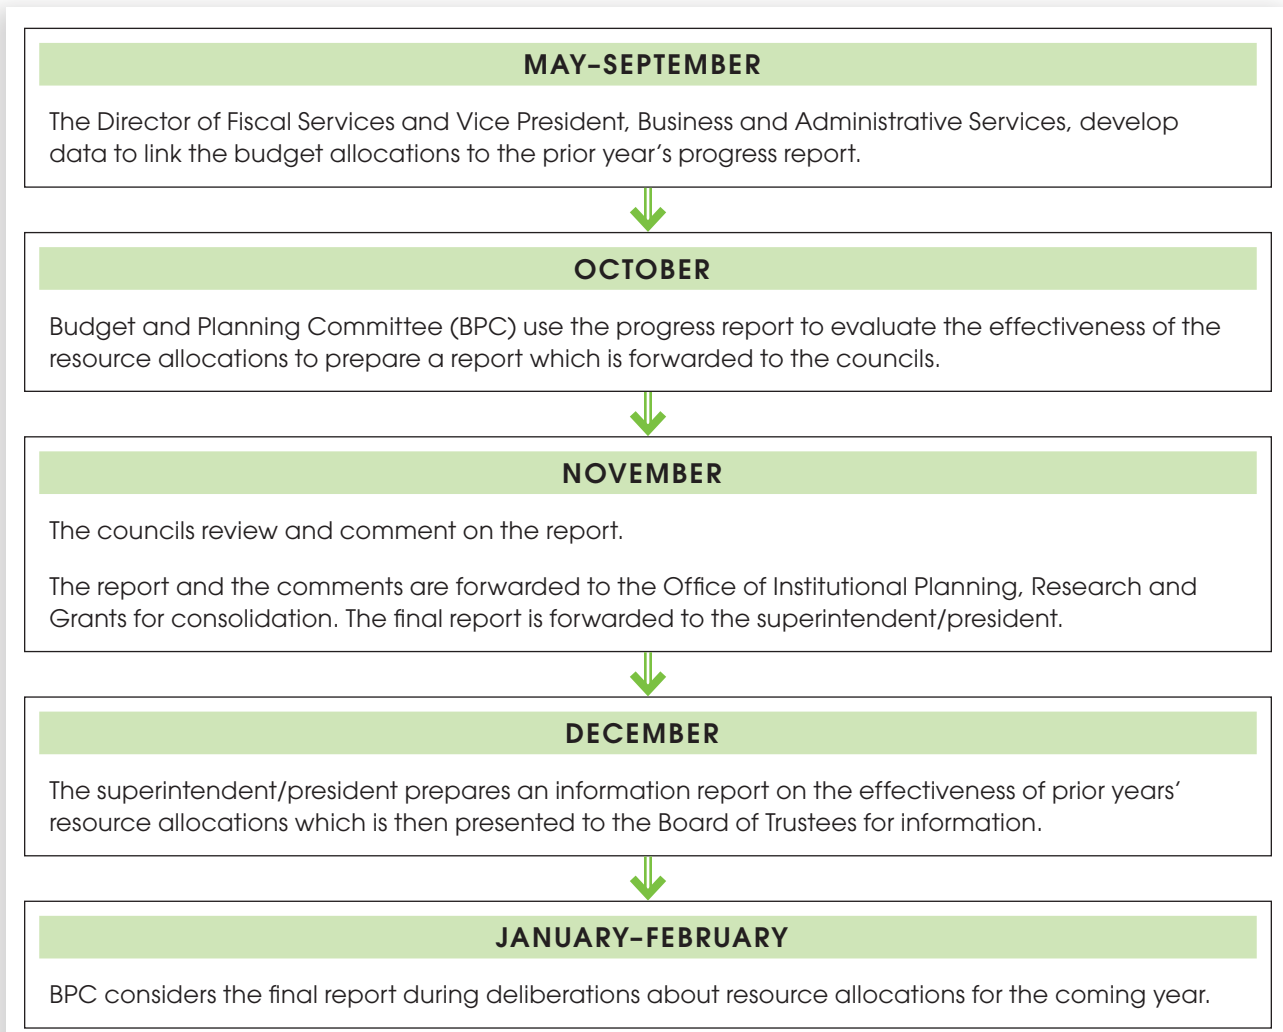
MAY–SEPTEMBER

The Director of Fiscal Services and Vice President, Business and Administrative Services, develop data to link the budget allocations to the prior year’s progress report.

OCTOBER

Budget and Planning Committee (BPC) use the progress report to evaluate the effectiveness of the resource allocations to prepare a report which is forwarded to the councils.

NOVEMBER

The councils review and comment on the report.

The report and the comments are forwarded to the Office of Institutional Planning, Research and Grants for consolidation. The final report is forwarded to the superintendent/president.

DECEMBER

The superintendent/president prepares an information report on the effectiveness of prior years’ resource allocations which is then presented to the Board of Trustees for information.

JANUARY–FEBRUARY

BPC considers the final report during deliberations about resource allocations for the coming year.